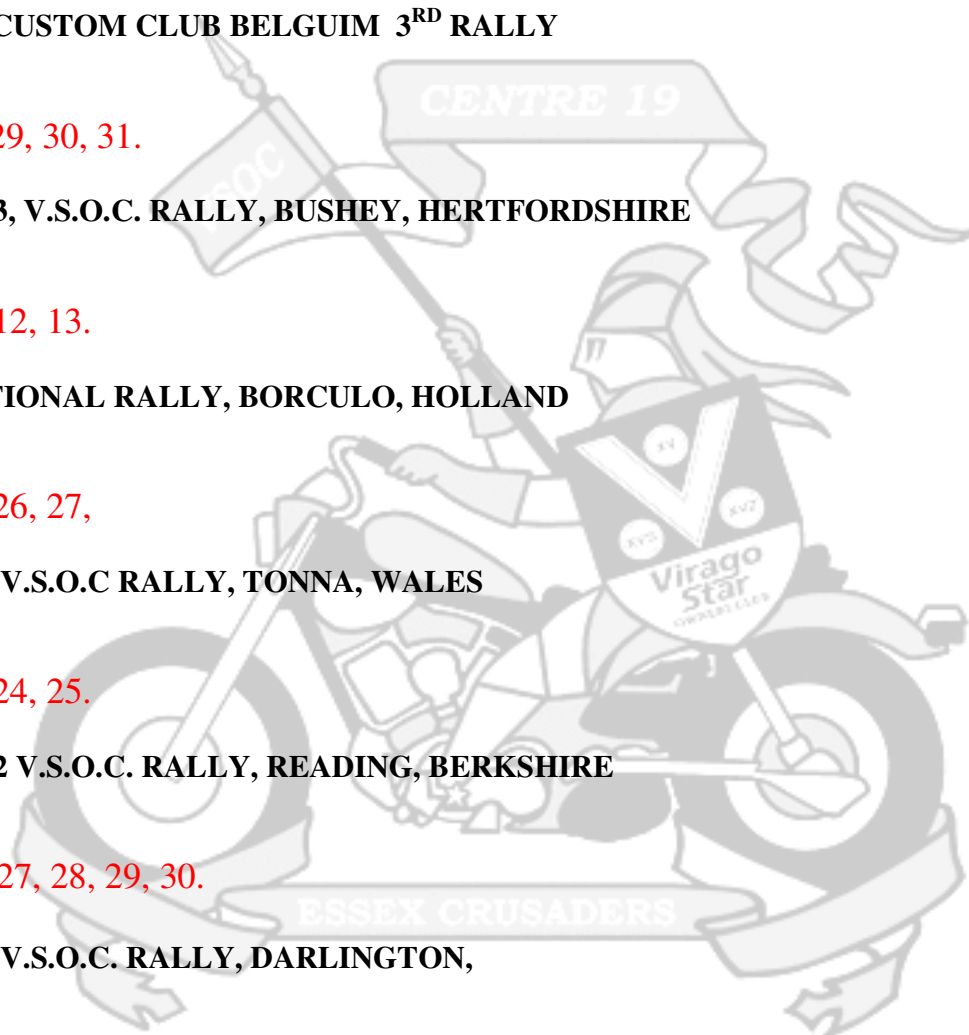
CUSTOM CLUB BELGUIM 3$^{RD}$ RALLY

29, 30, 31.

3, V.S.O.C. RALLY, BUSHEY, HERTFORDSHIRE

12, 13.

TIONAL RALLY, BORCULO, HOLLAND

26, 27,

V.S.O.C RALLY, TONNA, WALES

24, 25.

2 V.S.O.C. RALLY, READING, BERKSHIRE

27, 28, 29, 30.

V.S.O.C. RALLY, DARLINGTON,

CENTRE 19

VSOC

XV

XVS

XVZ

Virago Star OWNERS CLUB

ESSEX CRUSADERS